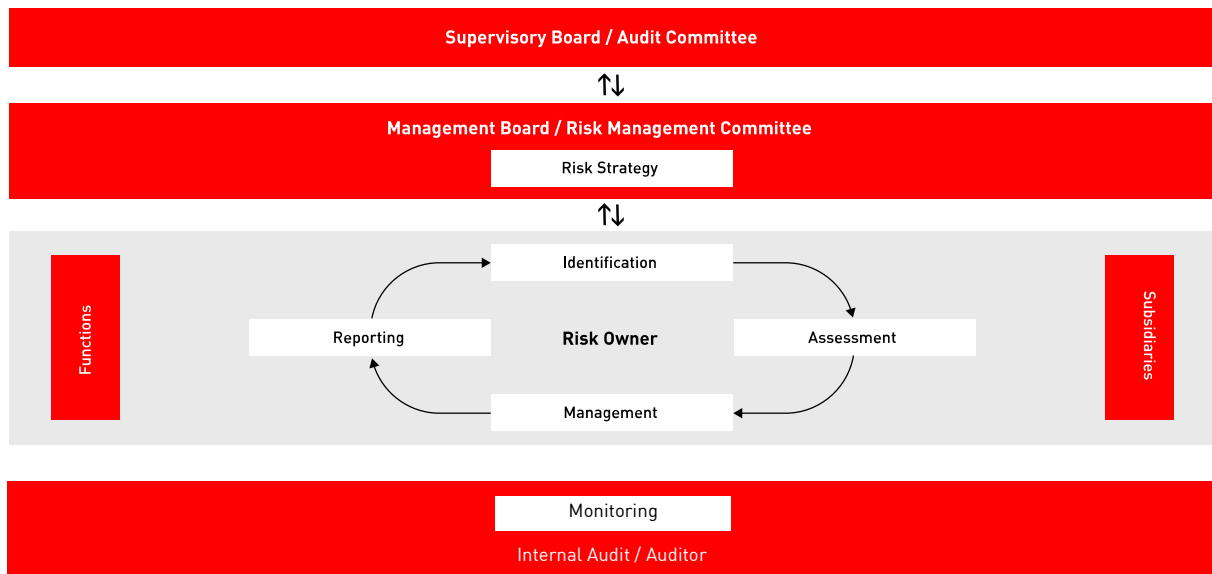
Supervisory Board / Audit Committee

Management Board / Risk Management Committee

Risk Strategy

Functions

Identification

Reporting

Risk Owner

Assessment

Management

Subsidiaries

Monitoring

Internal Audit / Auditor